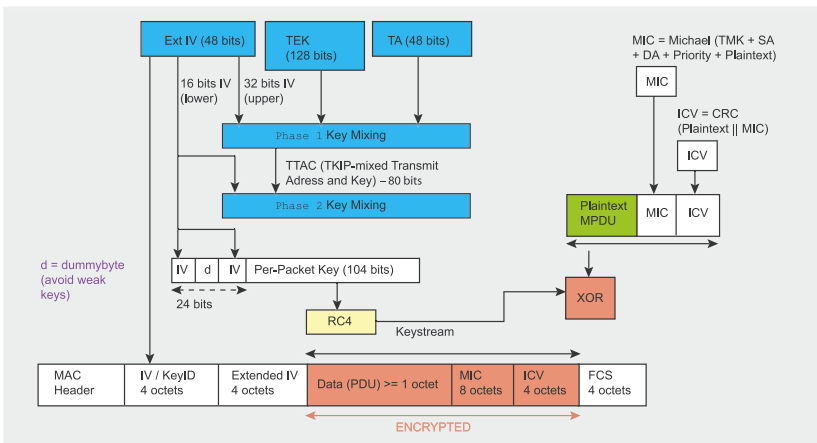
Ext IV (48 bits)

TEK (128 bits)

TA (48 bits)

MIC = Michael (TMK + SA + DA + Priority + Plaintext)

MIC

16 bits IV (lower)

32 bits IV (upper)

Phase 1 Key Mixing

ICV = CRC (Plaintext || MIC)

ICV

TTAC (TKIP-mixed Transmit Adress and Key) – 80 bits

Phase 2 Key Mixing

Plaintext MPDU

MIC

ICV

d = dummybyte (avoid weak keys)

IV

d

IV

Per-Packet Key (104 bits)

24 bits

XOR

RC4

Keystream

| MAC Header | IV / KeyID 4 octets | Extended IV 4 octets | Data (PDU) >= 1 octet | MIC 8 octets | ICV 4 octets | FCS 4 octets |
|---|---|---|---|---|---|---|

ENCRYPTED